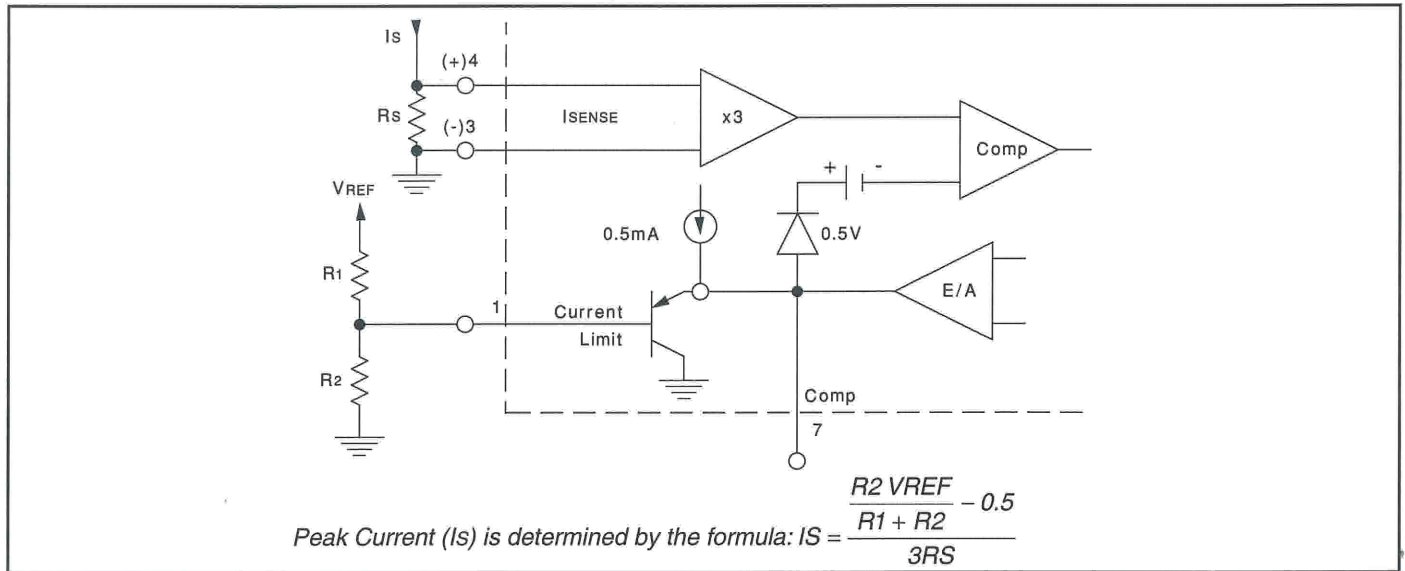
IS

(+)4

RS

(-)3

ISENSE

x3

Comp

VREF

+

-

0.5mA

0.5V

R1

1

Current

Limit

E/A

R2

Comp

7

Peak Current (Is) is determined by the formula: $IS = \frac{\frac{R2\ VREF}{R1 + R2} - 0.5}{3RS}$